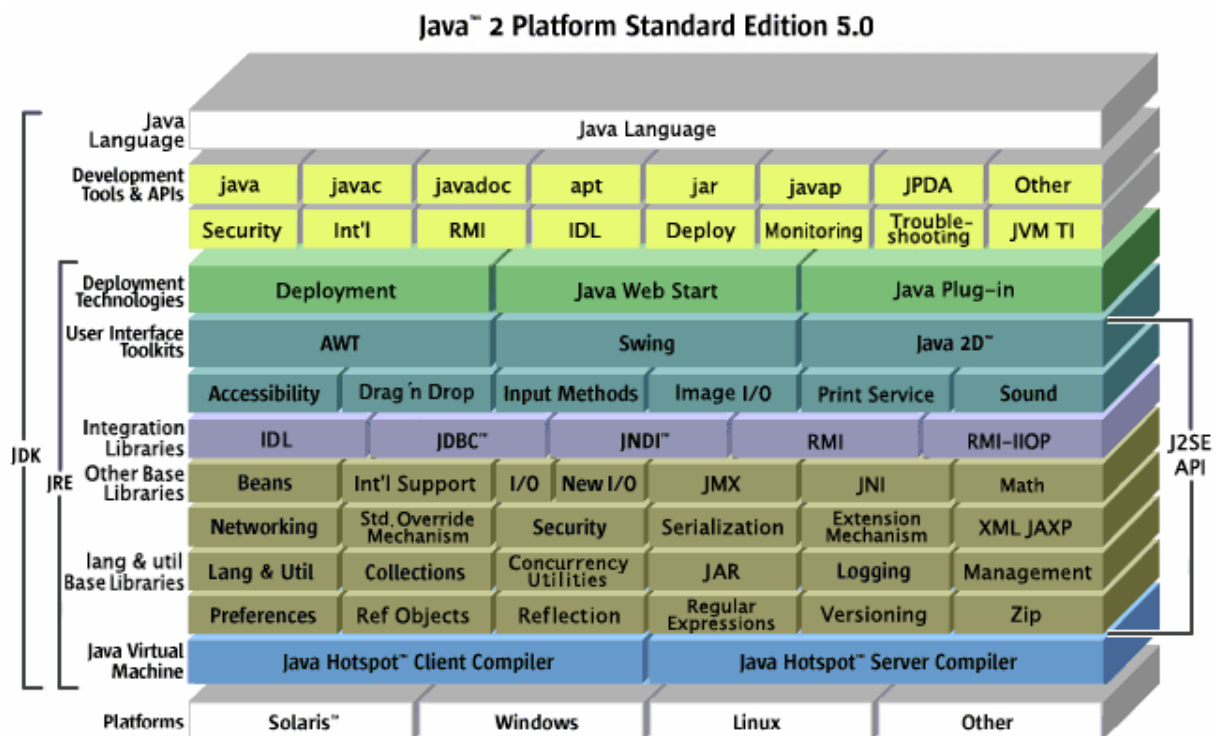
Java™ 2 Platform Standard Edition 5.0

JDK

JRE

J2SE API

Java Language

Java Language

Development Tools & APIs

| java | javac | javadoc | apt | jar | javap | JPDA | Other |
|---|---|---|---|---|---|---|---|
| Security | Int'l | RMI | IDL | Deploy | Monitoring | Trouble-shooting | JVM TI |

Deployment Technologies

| Deployment | Java Web Start | Java Plug-in |
|---|---|---|

User Interface Toolkits

| AWT | Swing | Java 2D™ |
|---|---|---|

| Accessibility | Drag 'n Drop | Input Methods | Image I/O | Print Service | Sound |
|---|---|---|---|---|---|

Integration Libraries

| IDL | JDBC™ | JNDI™ | RMI | RMI-IIOP |
|---|---|---|---|---|

Other Base Libraries

| Beans | Int'l Support | I/O | New I/O | JMX | JNI | Math |
|---|---|---|---|---|---|---|
| Networking | Std. Override Mechanism | Security | | Serialization | Extension Mechanism | XML JAXP |

lang & util Base Libraries

| Lang & Util | Collections | Concurrency Utilities | JAR | Logging | Management |
|---|---|---|---|---|---|
| Preferences | Ref Objects | Reflection | Regular Expressions | Versioning | Zip |

Java Virtual Machine

| Java Hotspot™ Client Compiler | Java Hotspot™ Server Compiler |
|---|---|

Platforms

| Solaris™ | Windows | Linux | Other |
|---|---|---|---|